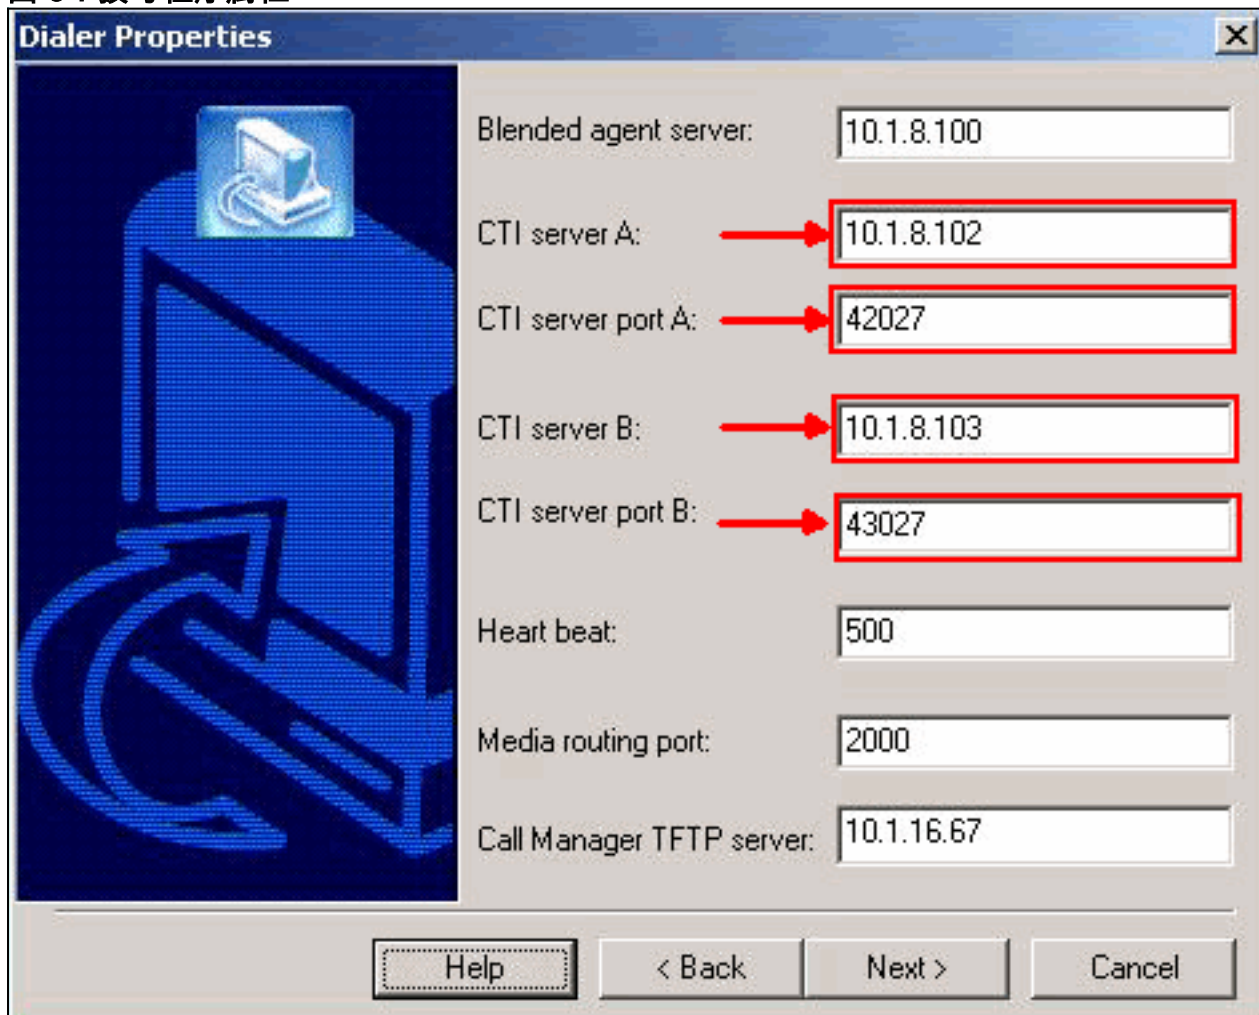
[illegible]

Dialer Properties

Blended agent server: 10.1.8.100

CTI server A: 10.1.8.102

CTI server port A: 42027

CTI server B: 10.1.8.103

CTI server port B: 43027

Heart beat: 500

Media routing port: 2000

Call Manager TFTP server: 10.1.16.67

Help
< Back
Next >
Cancel